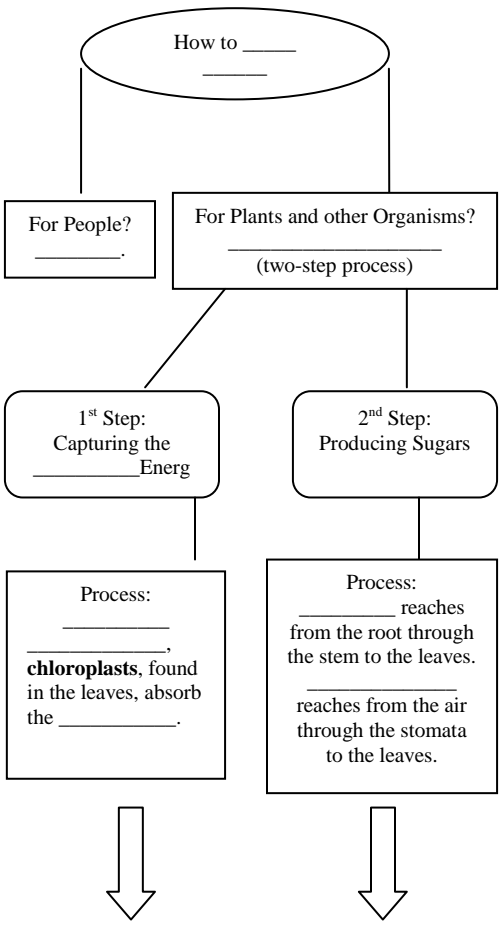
How to _____ _____

For People? _______.

For Plants and other Organisms? ___________________ (two-step process)

1st Step: Capturing the _________Energ

2nd Step: Producing Sugars

Process: _________ ___________, **chloroplasts**, found in the leaves, absorb the __________.

Process: _________ reaches from the root through the stem to the leaves.

_____________ reaches from the air through the stomata to the leaves.